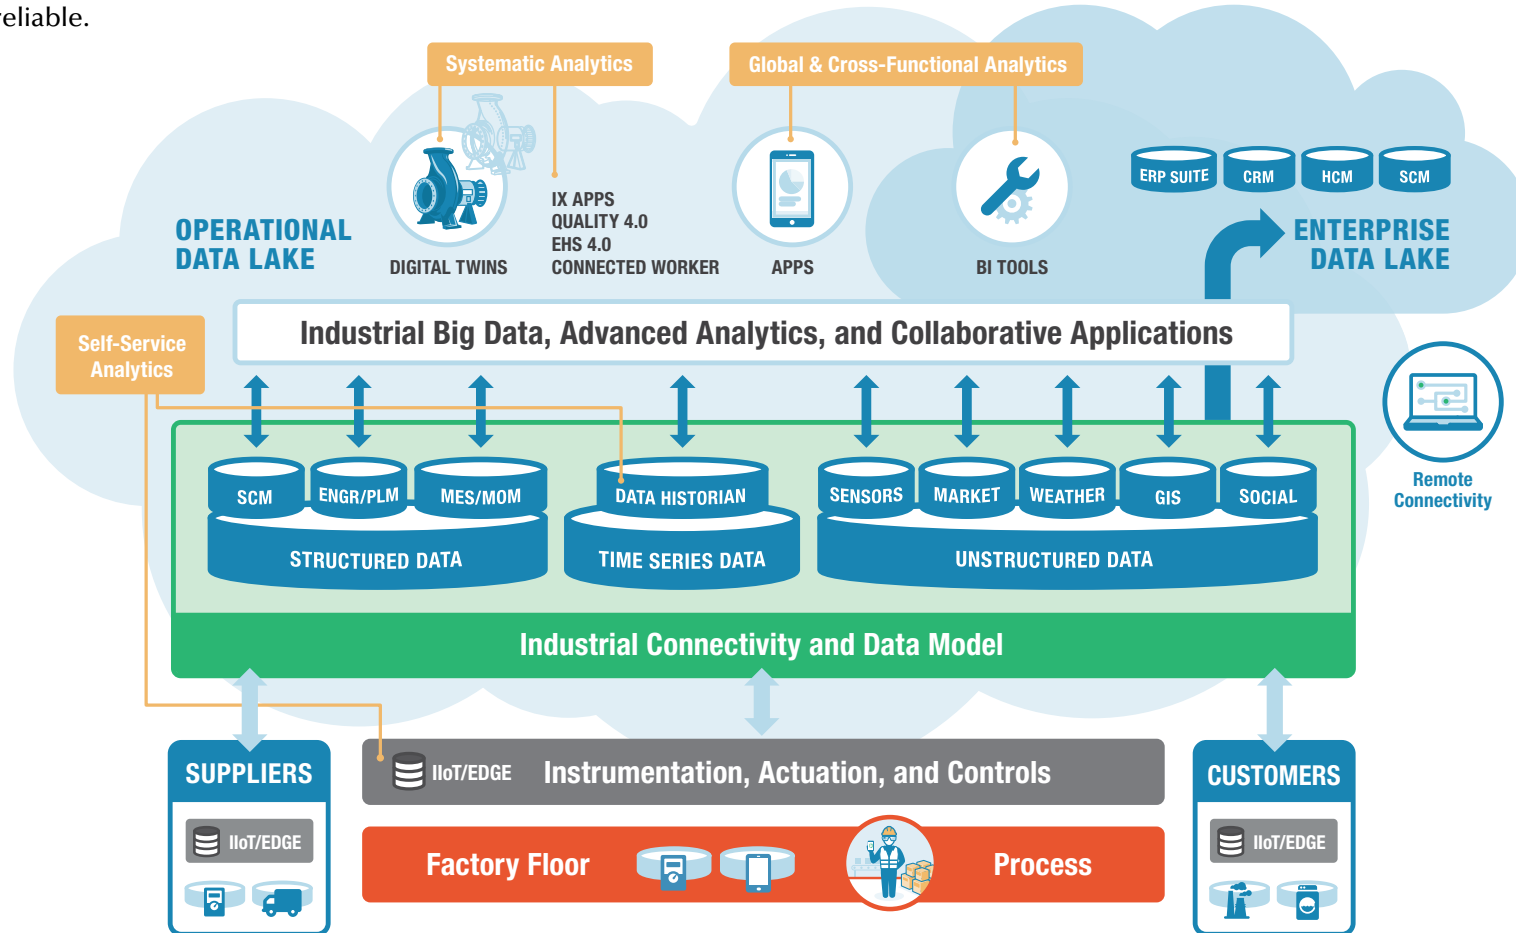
reliable.

Systematic Analytics

Global & Cross-Functional Analytics

OPERATIONAL DATA LAKE

DIGITAL TWINS

IX APPS
QUALITY 4.0
EHS 4.0
CONNECTED WORKER

APPS

BI TOOLS

ERP SUITE

CRM

HCM

SCM

ENTERPRISE DATA LAKE

Self-Service Analytics

Industrial Big Data, Advanced Analytics, and Collaborative Applications

Remote Connectivity

SCM

ENGR/PLM

MES/MOM

STRUCTURED DATA

DATA HISTORIAN

TIME SERIES DATA

SENSORS

MARKET

WEATHER

GIS

SOCIAL

UNSTRUCTURED DATA

Industrial Connectivity and Data Model

SUPPLIERS

IIoT/EDGE

IIoT/EDGE

Instrumentation, Actuation, and Controls

CUSTOMERS

IIoT/EDGE

Factory Floor

Process